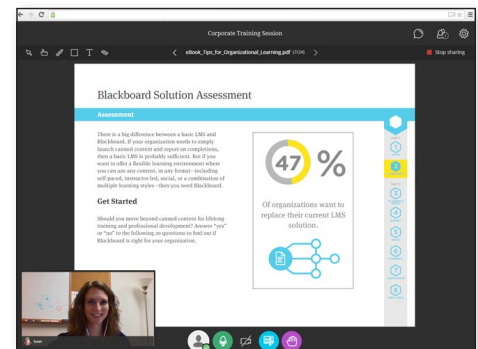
Corporate Training Session

eBook_Tips_for_Organizational_Learning.pdf (7/24)

Stop sharing

Blackboard Solution Assessment

Assessment

There is a big difference between a basic LMS and Blackboard. If your organization needs to simply launch canned content and report on completions, then a basic LMS is probably sufficient. But if you want to offer a flexible learning environment where you can use any content, in any format—including self paced, instructor led, social, or a combination of multiple learning styles—then you need Blackboard.

Get Started

Should you move beyond canned content for lifelong training and professional development? Answer "yes" or "no" to the following 20 questions to find out if Blackboard is right for your organization.

47 %

Of organizations want to replace their current LMS solution.

1

2

3

4

5

6

7

8

Susan